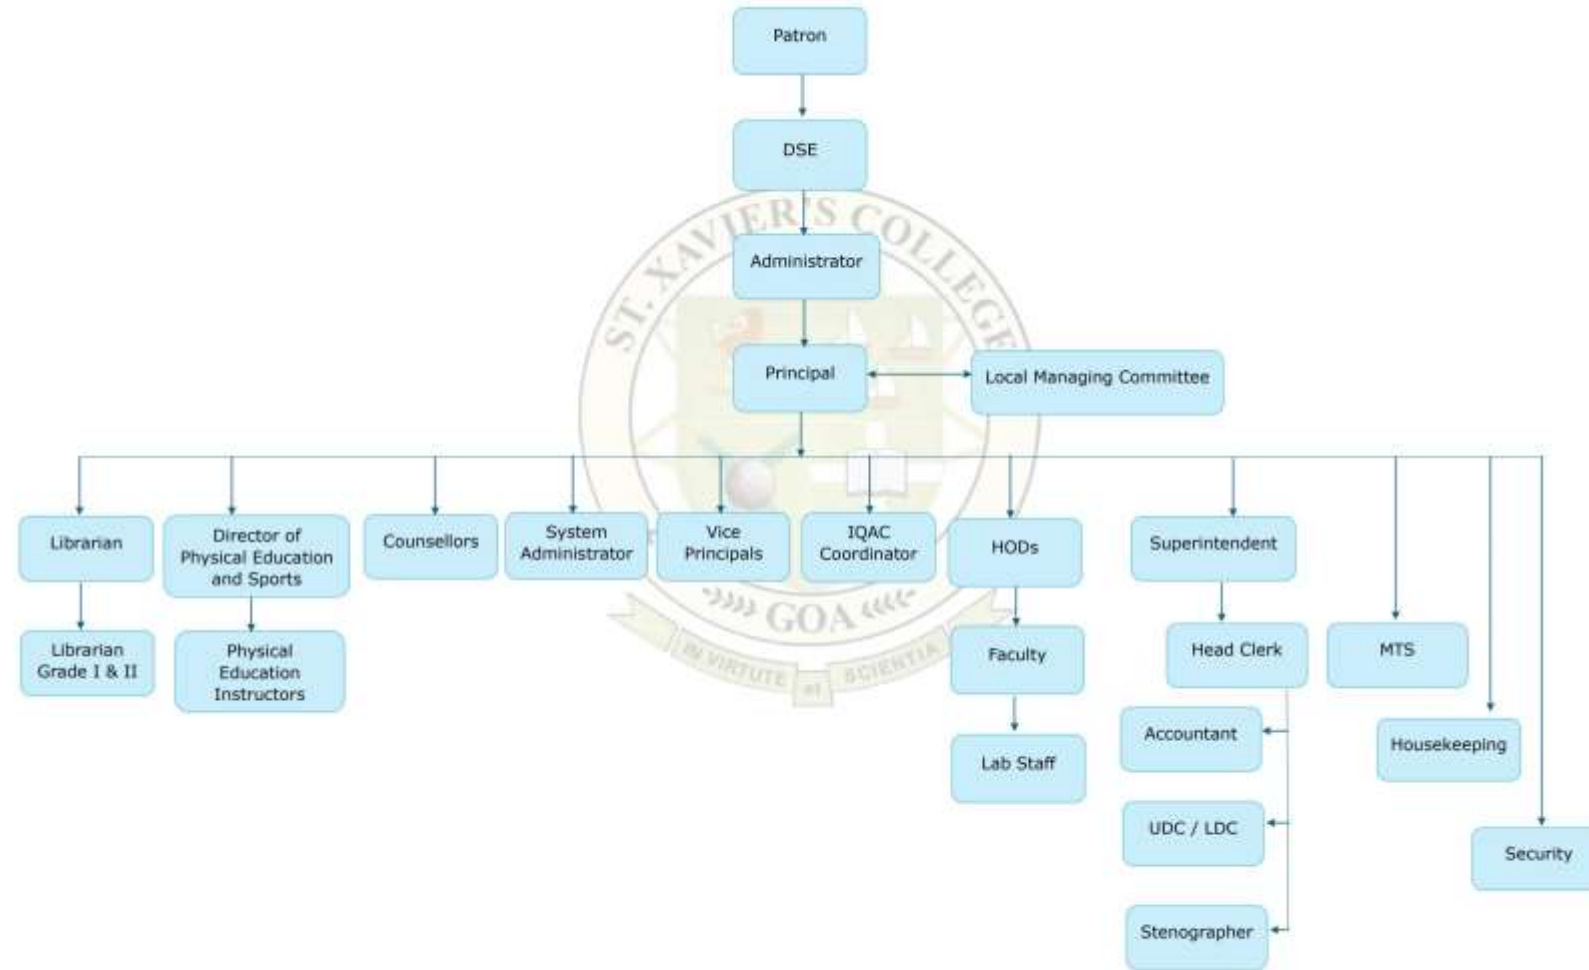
Patron

DSE

Administrator

Principal

Local Managing Committee

Librarian

Librarian Grade I & II

Director of Physical Education and Sports

Physical Education Instructors

Counsellors

System Administrator

Vice Principals

IQAC Coordinator

HODs

Faculty

Lab Staff

Superintendent

Head Clerk

Accountant

UDC / LDC

Stenographer

MTS

Housekeeping

Security

ST. XAVIER'S COLLEGE
GOA
IN VIRTUTE ET SCIENTIA